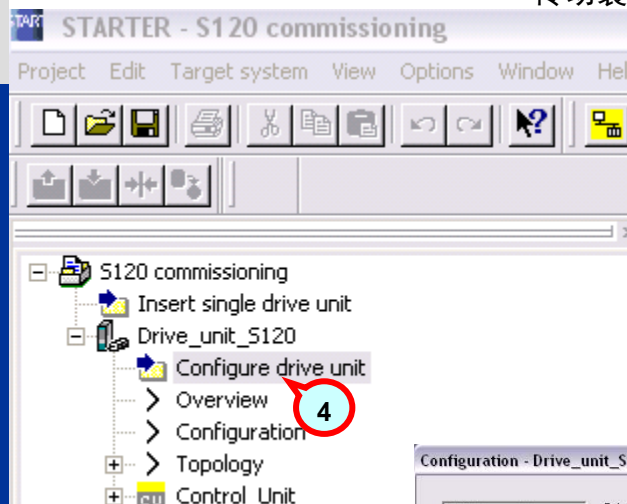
STARTER - S120 commissioning

Project Edit Target system View Options Window Hel

S120 commissioning
Insert single drive unit
Drive_unit_S120
Configure drive unit
Overview
Configuration
Topology
Control_Unit

4

Configuration - Drive_unit_S